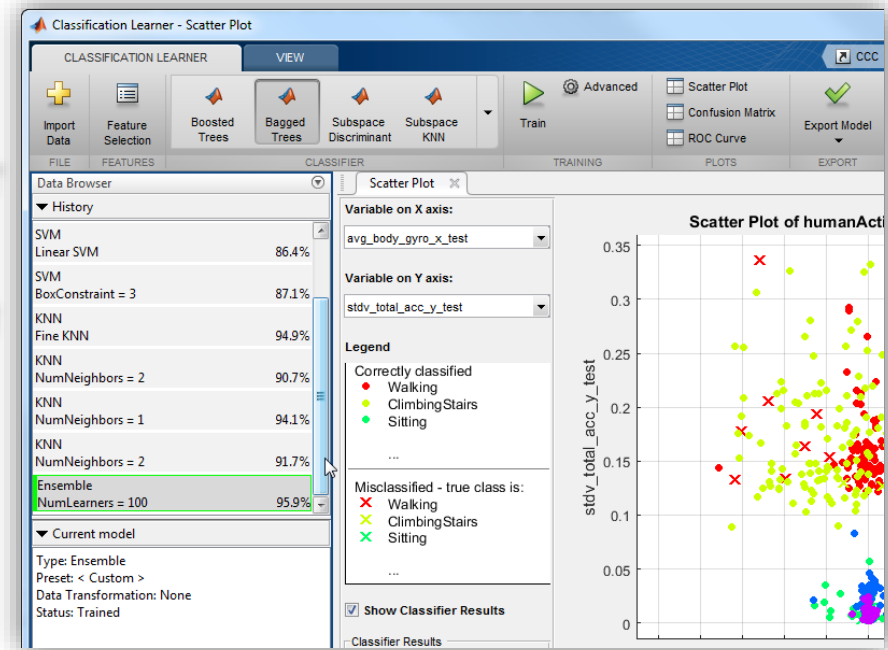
Classification Learner - Scatter Plot

CLASSIFICATION LEARNER
VIEW
CCC

Import Data
Feature Selection
Boosted Trees
Bagged Trees
Subspace Discriminant
Subspace KNN
Train
Advanced
Scatter Plot
Confusion Matrix
ROC Curve
Export Model

FILE
FEATURES
CLASSIFIER
TRAINING
PLOTS
EXPORT

Data Browser
History

SVM
Linear SVM 86.4%
SVM
BoxConstraint = 3 87.1%
KNN
Fine KNN 94.9%
KNN
NumNeighbors = 2 90.7%
KNN
NumNeighbors = 1 94.1%
KNN
NumNeighbors = 2 91.7%
Ensemble
NumLearners = 100 95.9%

Current model
Type: Ensemble
Preset: < Custom >
Data Transformation: None
Status: Trained

Scatter Plot

Variable on X axis:
avg_body_gyro_x_test
Variable on Y axis:
stdv_total_acc_y_test

Legend
Correctly classified
Walking
ClimbingStairs
Sitting
...
Misclassified - true class is:
Walking
ClimbingStairs
Sitting
...

Show Classifier Results
Classifier Results

Scatter Plot of humanActi
stdv_total_acc_y_test
0.35
0.3
0.25
0.2
0.15
0.1
0.05
0